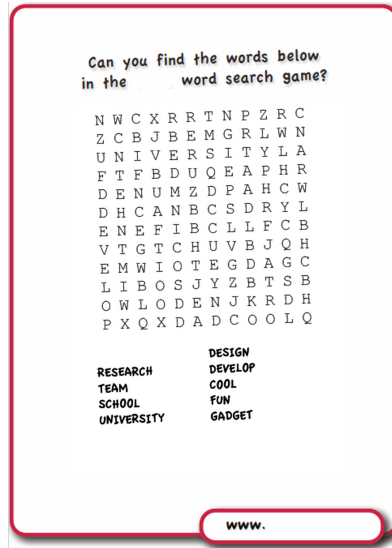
Can you find the words below in the word search game?

N W C X R R T N P Z R C
Z C B J B E M G R L W N
U N I V E R S I T Y L A
F T F B D U Q E A P H R
D E N U M Z D P A H C W
D H C A N B C S D R Y L
E N E F I B C L L F C B
V T G T C H U V B J Q H
E M W I O T E G D A G C
L I B O S J Y Z B T S B
O W L O D E N J K R D H
P X Q X D A D C O O L Q

RESEARCH
TEAM
SCHOOL
UNIVERSITY

DESIGN
DEVELOP
COOL
FUN
GADGET

www.